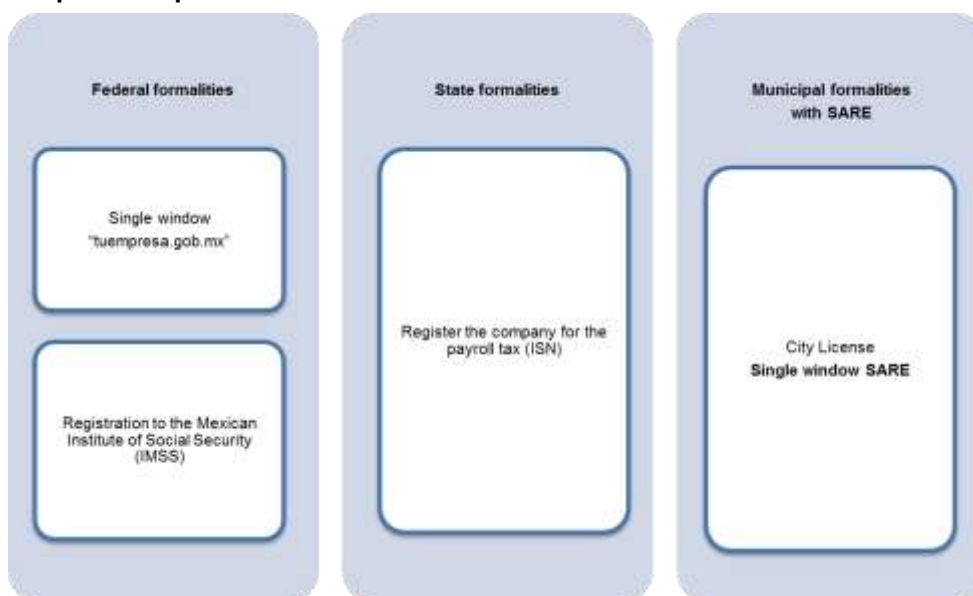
Federal formalities

Single window "tuempresa.gob.mx"

Registration to the Mexican Institute of Social Security (IMSS)

State formalities

Register the company for the payroll tax (ISN)

Municipal formalities with SARE

City License
Single window SARE